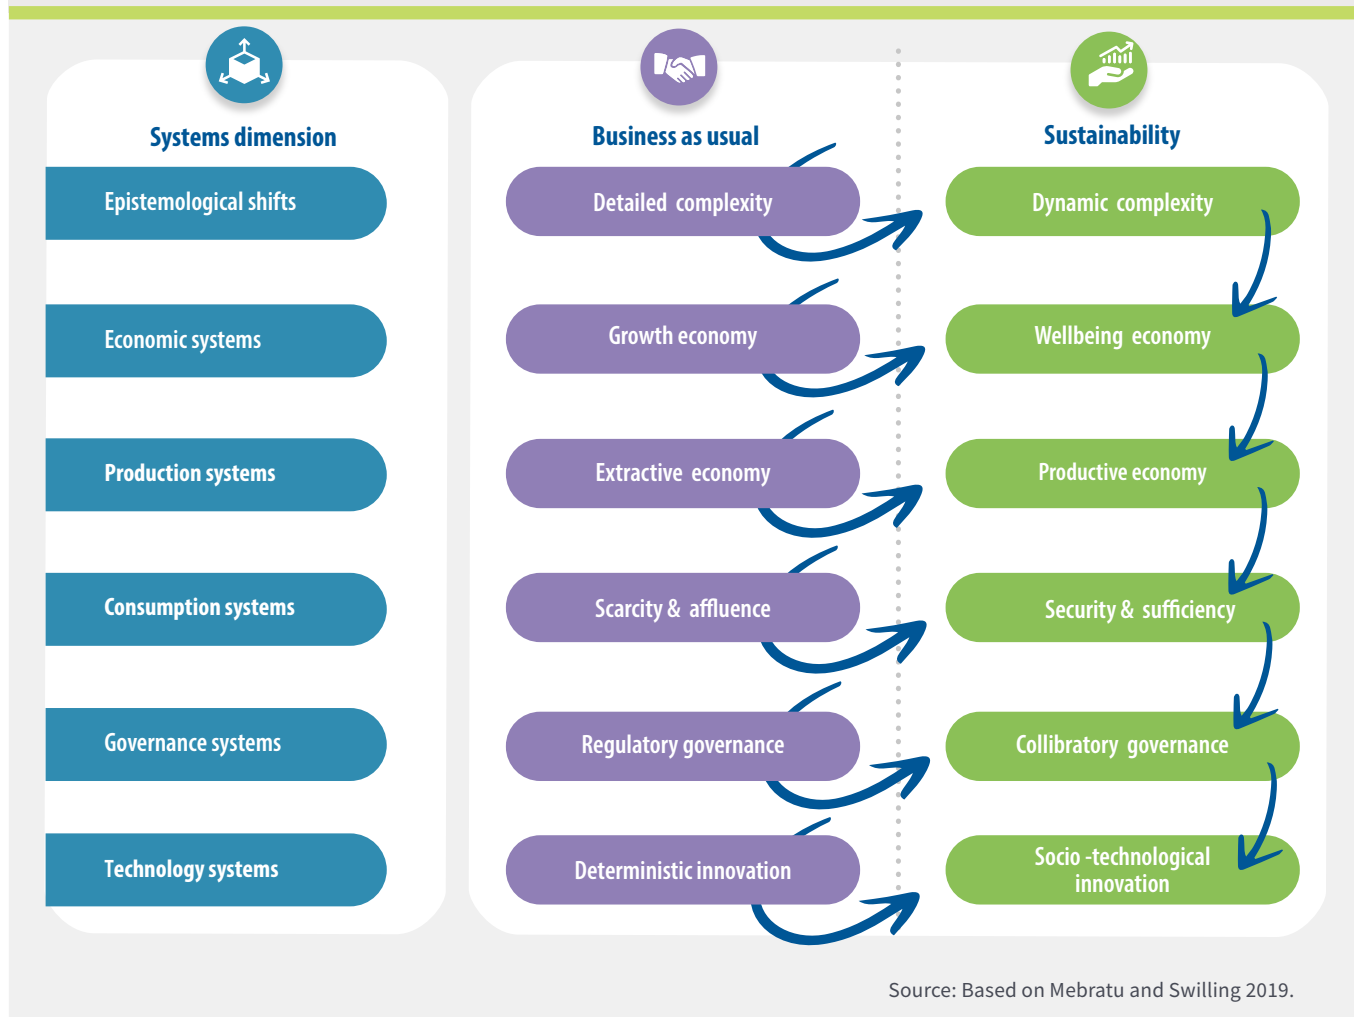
Systems dimension

Epistemological shifts

Economic systems

Production systems

Consumption systems

Governance systems

Technology systems

Business as usual

Detailed complexity

Growth economy

Extractive economy

Scarcity & affluence

Regulatory governance

Deterministic innovation

Sustainability

Dynamic complexity

Wellbeing economy

Productive economy

Security & sufficiency

Collibratory governance

Socio -technological innovation

Source: Based on Mebratu and Swilling 2019.